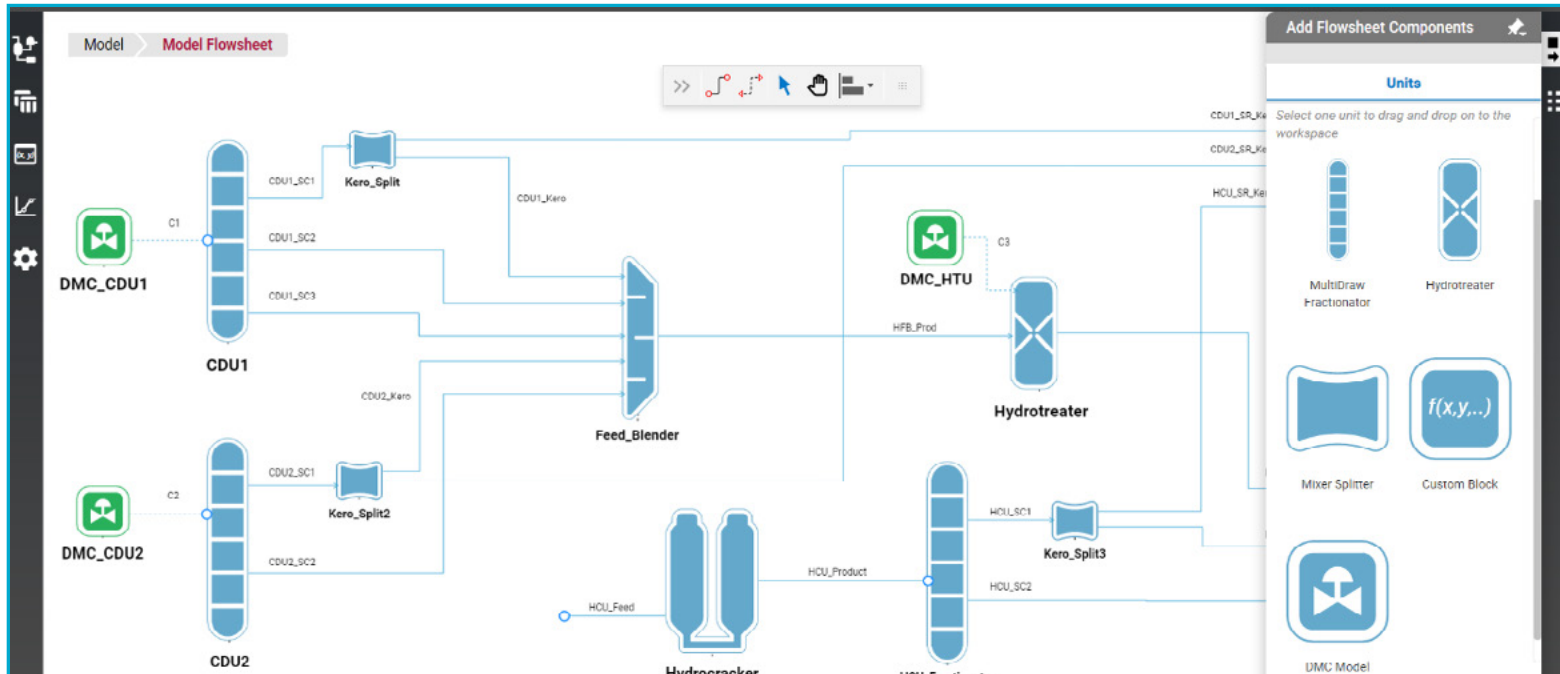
Model
Model Flowsheet

Add Flowsheet Components

Units

Select one unit to drag and drop on to the workspace

MultiDraw Fractionator
Hydrotreater
Mixer Splitter
Custom Block
$f(x,y,..)$
DMC Model

DMC_CDU1
C1
CDU1
CDU1_SC1
Kero_Split
CDU1_SC2
CDU1_SC3
CDU1_Kero
CDU2_Kero
Feed_Blender
DMC_CDU2
C2
CDU2
CDU2_SC1
Kero_Split2
CDU2_SC2
CDU1_SR_Ke
CDU2_SR_Ke
HCU_SR_Ker
DMC_HTU
C3
HFB_Prod
Hydrotreater
HCU_Feed
Hydrocracker
HCU_Product
HCU_SC1
Kero_Split3
HCU_SC2
HCU_Fractionat